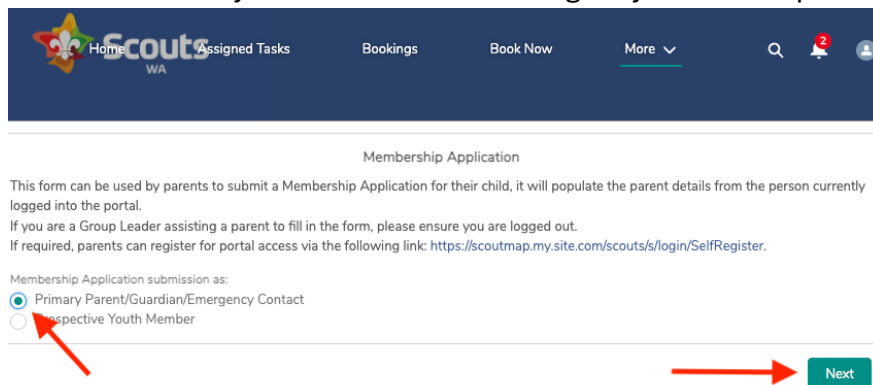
Scouts WA

Home Assigned Tasks Bookings Book Now More

2

Membership Application

This form can be used by parents to submit a Membership Application for their child, it will populate the parent details from the person currently logged into the portal.
If you are a Group Leader assisting a parent to fill in the form, please ensure you are logged out.
If required, parents can register for portal access via the following link: https://scoutmap.my.site.com/scouts/s/login/SelfRegister.

Membership Application submission as:
Primary Parent/Guardian/Emergency Contact
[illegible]rospective Youth Member

Next